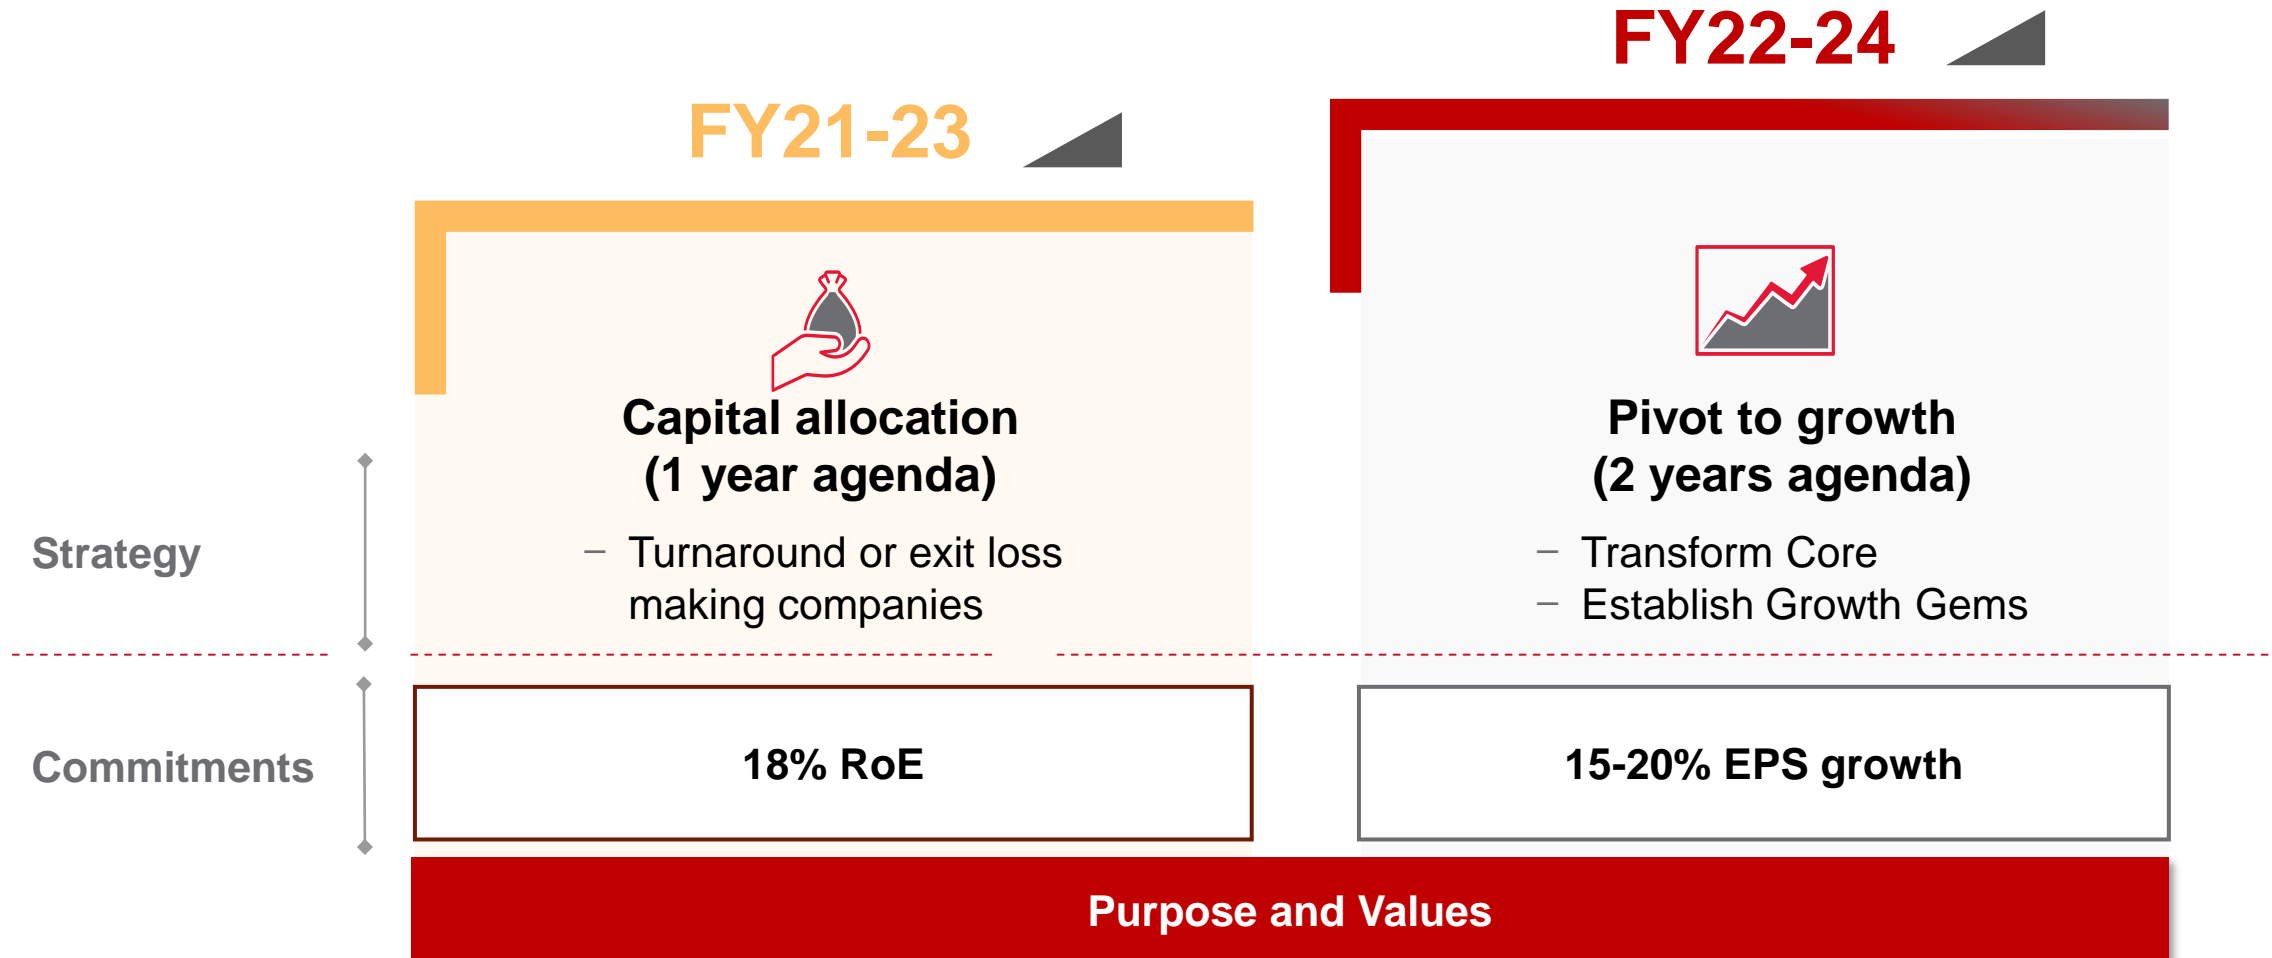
FY22-24

FY21-23

Capital allocation
(1 year agenda)

– Turnaround or exit loss making companies

Pivot to growth
(2 years agenda)

– Transform Core
– Establish Growth Gems

Strategy

Commitments

18% RoE

15-20% EPS growth

Purpose and Values